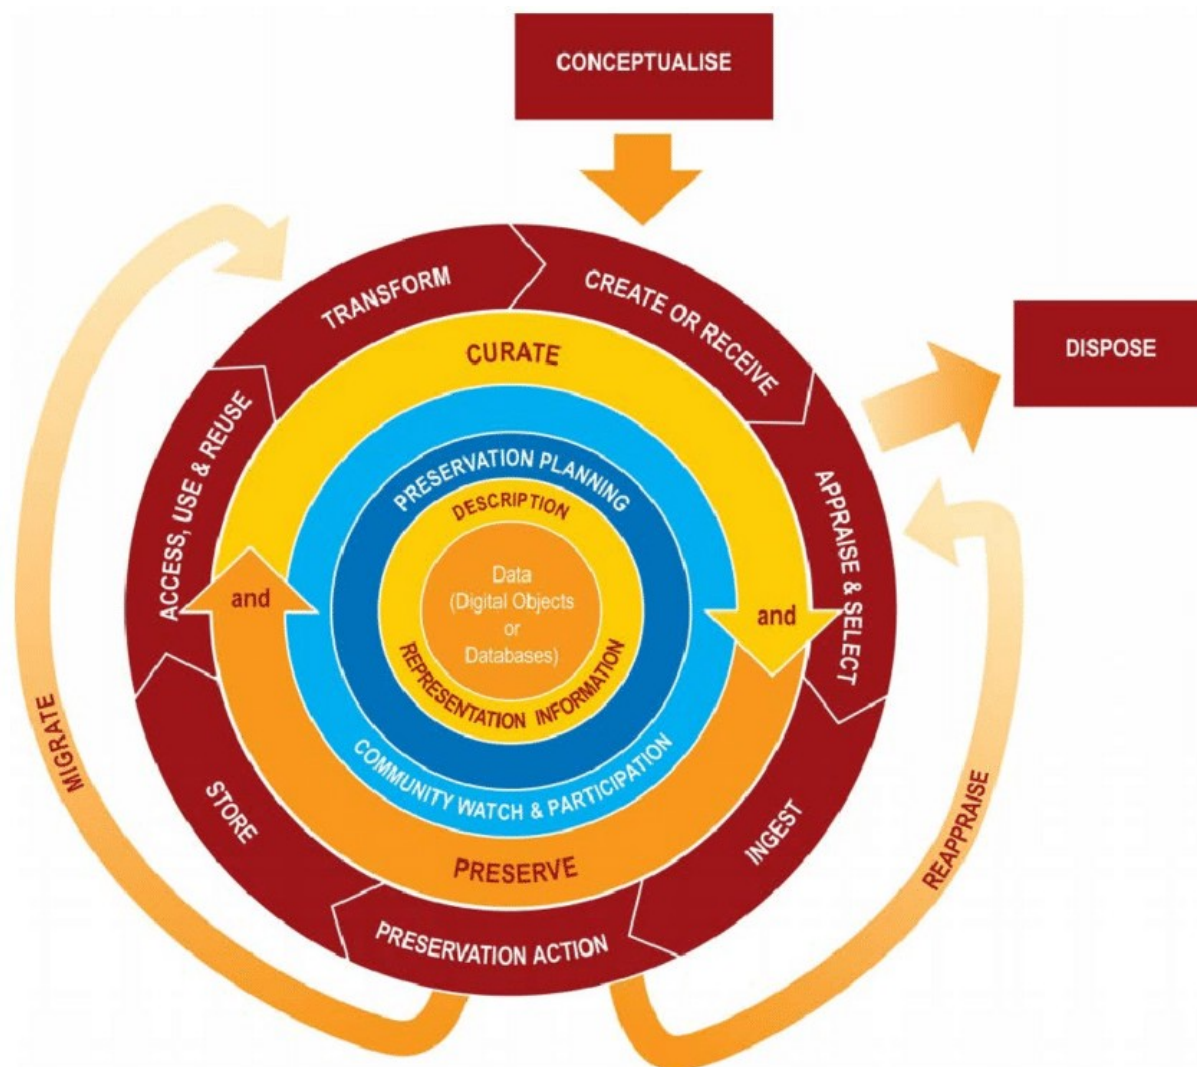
CONCEPTUALISE

DISPOSE

TRANSFORM

CREATE OR RECEIVE

CURATE

ACCESS, USE & REUSE

APPRAISE & SELECT

PRESERVATION PLANNING

DESCRIPTION

Data (Digital Objects or Databases)

REPRESENTATION INFORMATION

and

and

COMMUNITY WATCH & PARTICIPATION

PRESERVE

STORE

INGEST

PRESERVATION ACTION

MIGRATE

REAPPRAISE